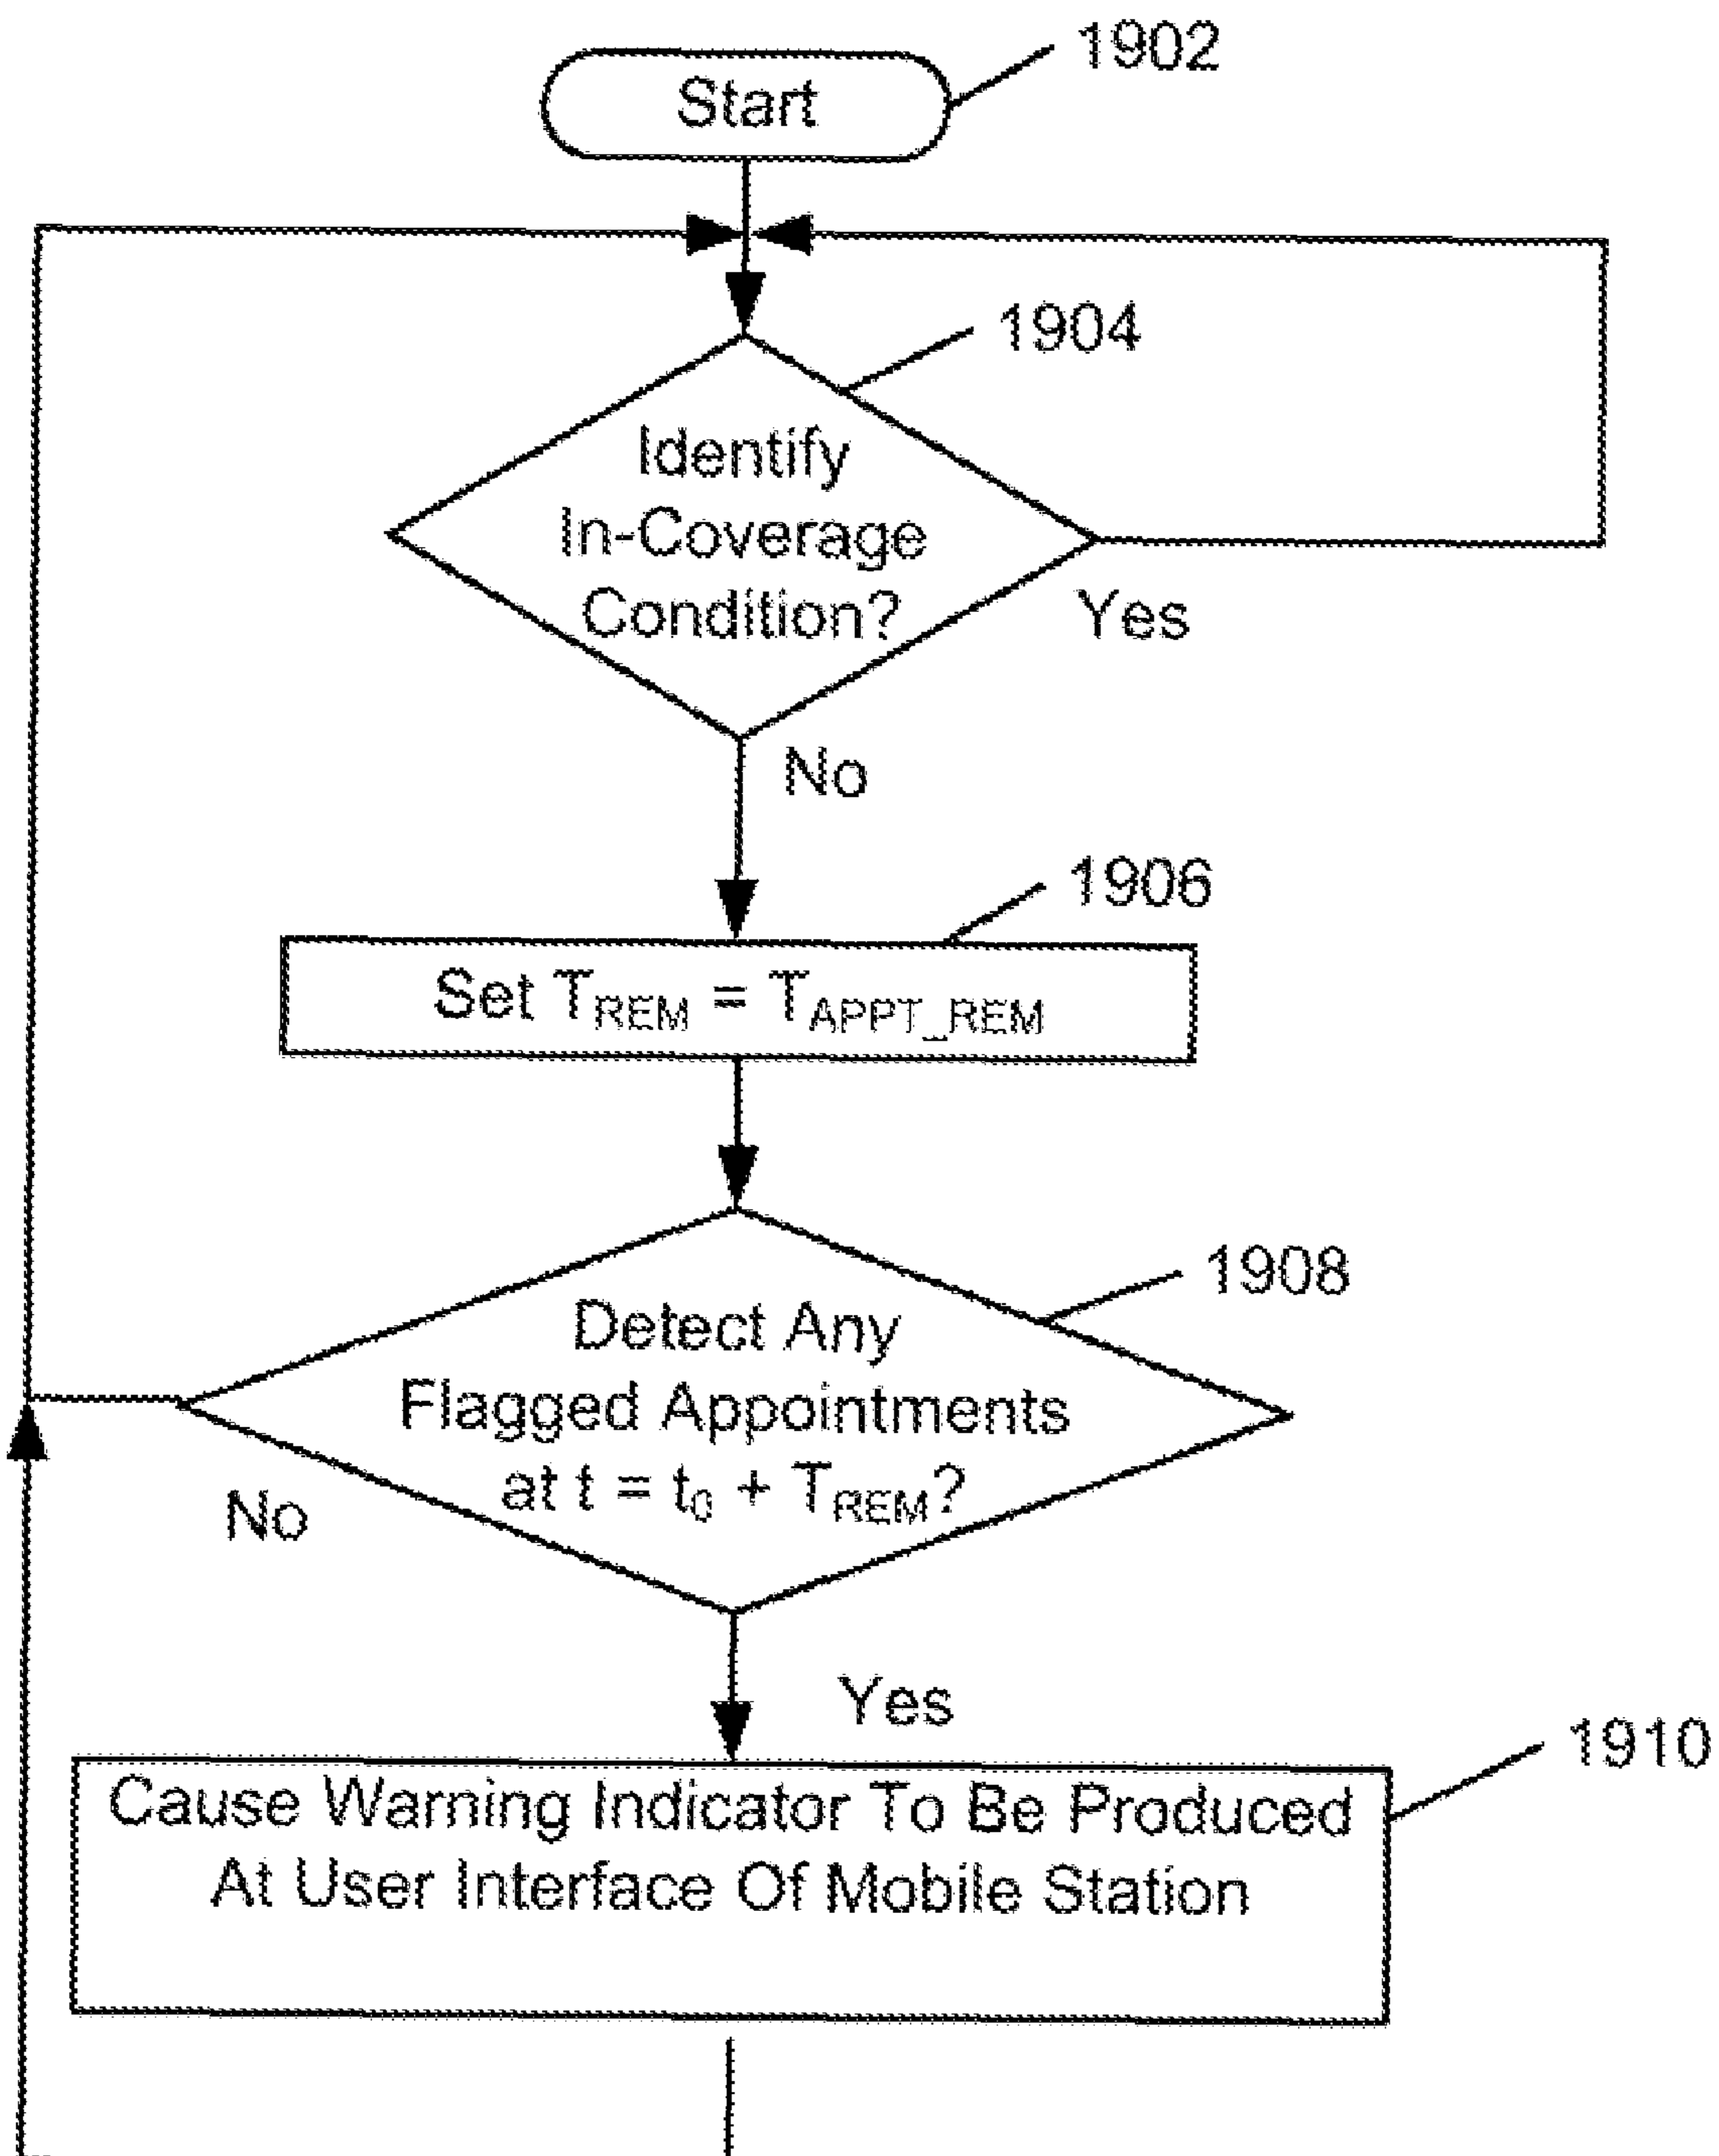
1902
Start

1904
Identify In-Coverage Condition?
Yes
No

1906
Set $T_{REM} = T_{APPT\_REM}$

1908
Detect Any Flagged Appointments at $t = t_0 + T_{REM}$?
No
Yes

1910
Cause Warning Indicator To Be Produced At User Interface Of Mobile Station